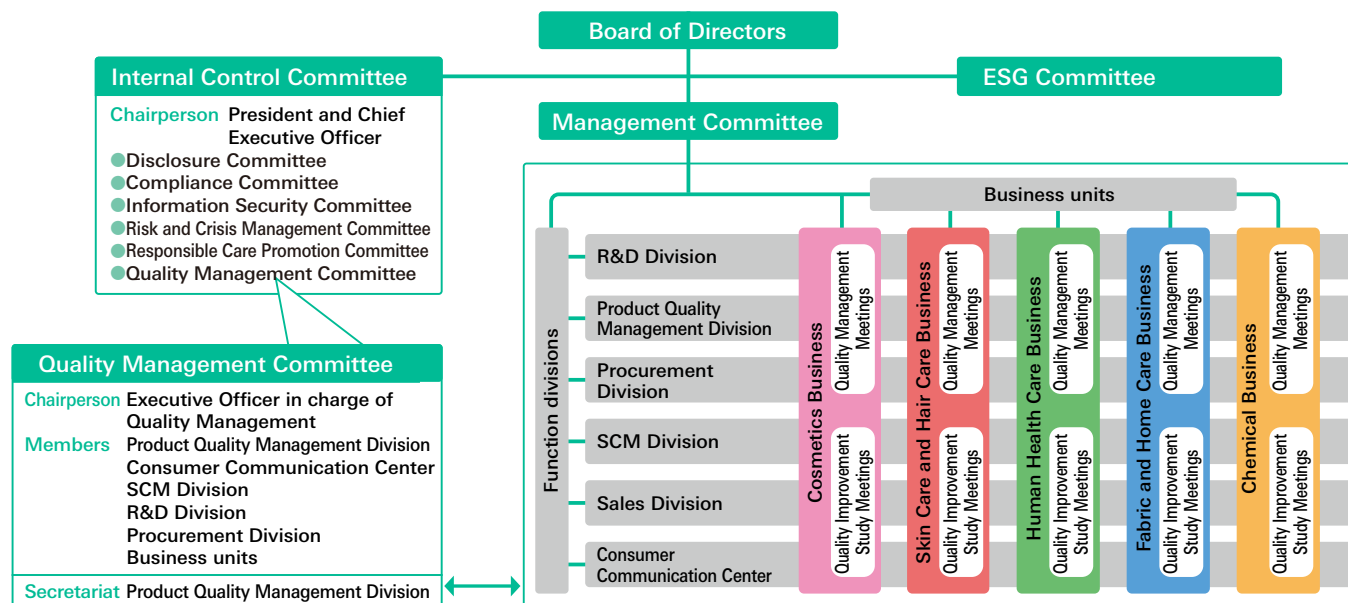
Board of Directors

Internal Control Committee

Chairperson President and Chief Executive Officer
Disclosure Committee
Compliance Committee
Information Security Committee
Risk and Crisis Management Committee
Responsible Care Promotion Committee
Quality Management Committee

ESG Committee

Management Committee

Quality Management Committee

Chairperson Executive Officer in charge of Quality Management
Members Product Quality Management Division
Consumer Communication Center
SCM Division
R&D Division
Procurement Division
Business units
Secretariat Product Quality Management Division

Business units

Function divisions

R&D Division
Product Quality Management Division
Procurement Division
SCM Division
Sales Division
Consumer Communication Center

Cosmetics Business
Quality Management Meetings
Quality Improvement Study Meetings

Skin Care and Hair Care Business
Quality Management Meetings
Quality Improvement Study Meetings

Human Health Care Business
Quality Management Meetings
Quality Improvement Study Meetings

Fabric and Home Care Business
Quality Management Meetings
Quality Improvement Study Meetings

Chemical Business
Quality Management Meetings
Quality Improvement Study Meetings